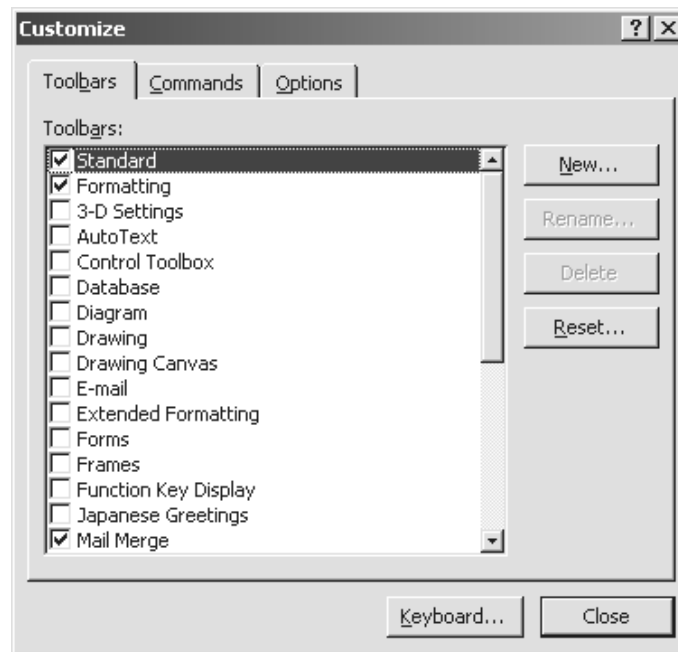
Customize ? X

Toolbars | Commands | Options

Toolbars:

☑ Standard
☑ Formatting
☐ 3-D Settings
☐ AutoText
☐ Control Toolbox
☐ Database
☐ Diagram
☐ Drawing
☐ Drawing Canvas
☐ E-mail
☐ Extended Formatting
☐ Forms
☐ Frames
☐ Function Key Display
☐ Japanese Greetings
☑ Mail Merge

New...
Rename...
Delete
Reset...

Keyboard...
Close